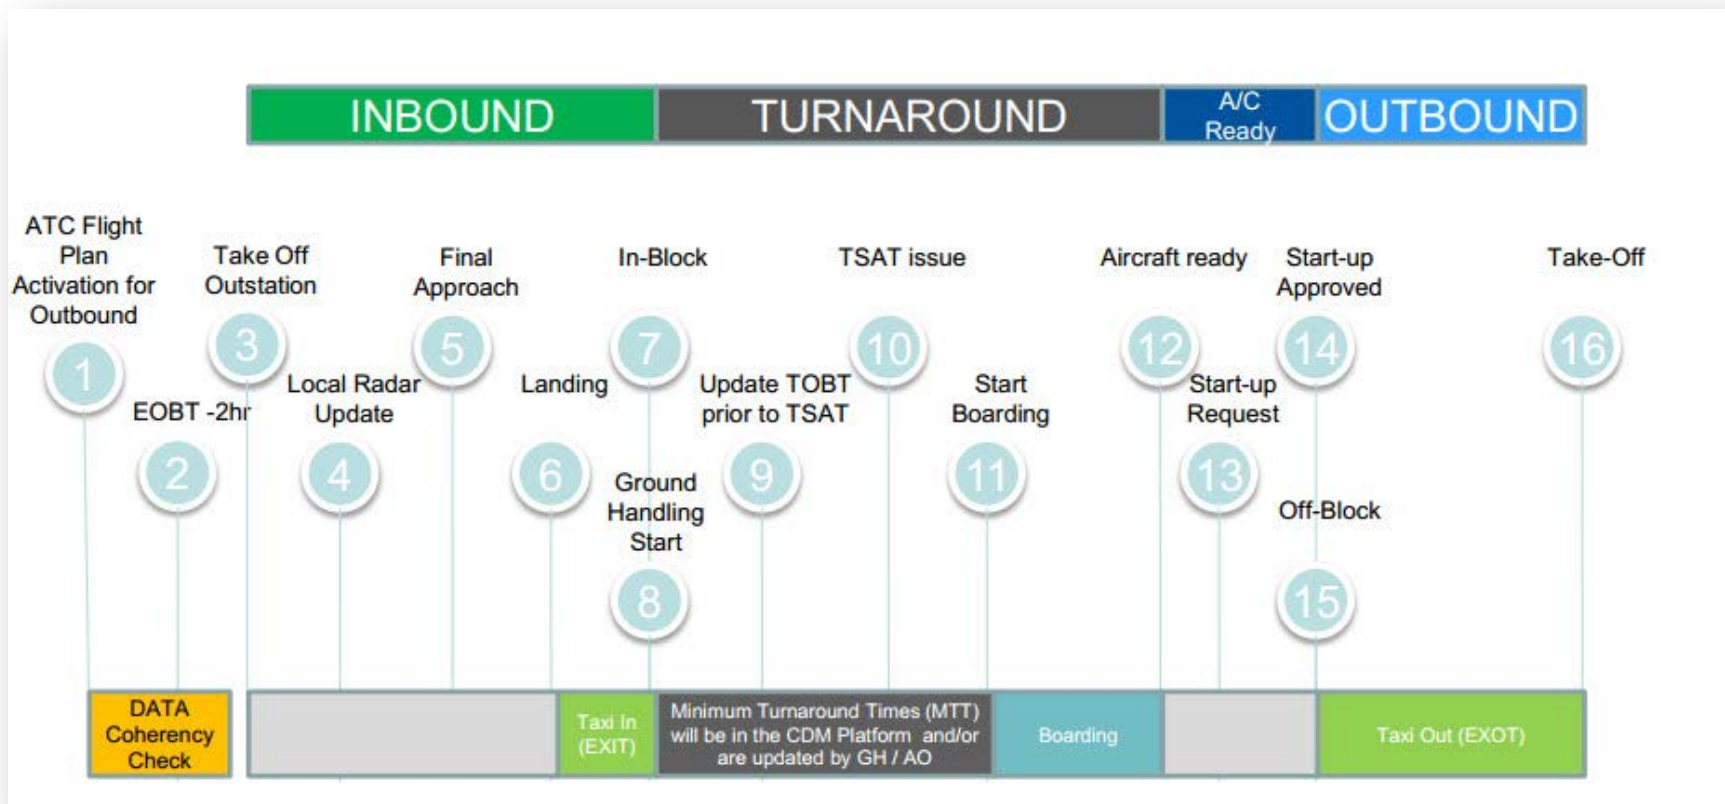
INBOUND TURNAROUND A/C Ready OUTBOUND

ATC Flight Plan Activation for Outbound
1
EOBT -2hr
2
Take Off Outstation
3
Local Radar Update
4
Final Approach
5
Landing
6
In-Block
7
Ground Handling Start
8
Update TOBT prior to TSAT
9
TSAT issue
10
Start Boarding
11
Aircraft ready
12
Start-up Request
13
Start-up Approved
14
Off-Block
15
Take-Off
16

DATA Coherency Check

Taxi In (EXIT)

Minimum Turnaround Times (MTT) will be in the CDM Platform and/or are updated by GH / AO

Boarding

Taxi Out (EXOT)